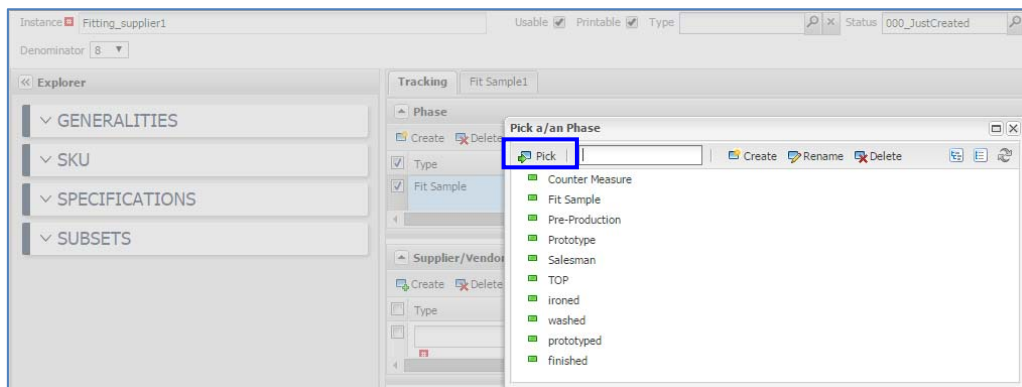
Instance Fitting_supplier1

Usable Printable Type

Status 000_JustCreated

Denominator 8

Explorer

GENERALITIES

SKU

SPECIFICATIONS

SUBSETS

Tracking Fit Sample1

Phase

Create Delete

Type

Fit Sample

Supplier/Vendor

Create Delete

Type

Pick a/an Phase

Pick

Create Rename Delete

Counter Measure
Fit Sample
Pre-Production
Prototype
Salesman
TOP
ironed
washed
prototyped
finished